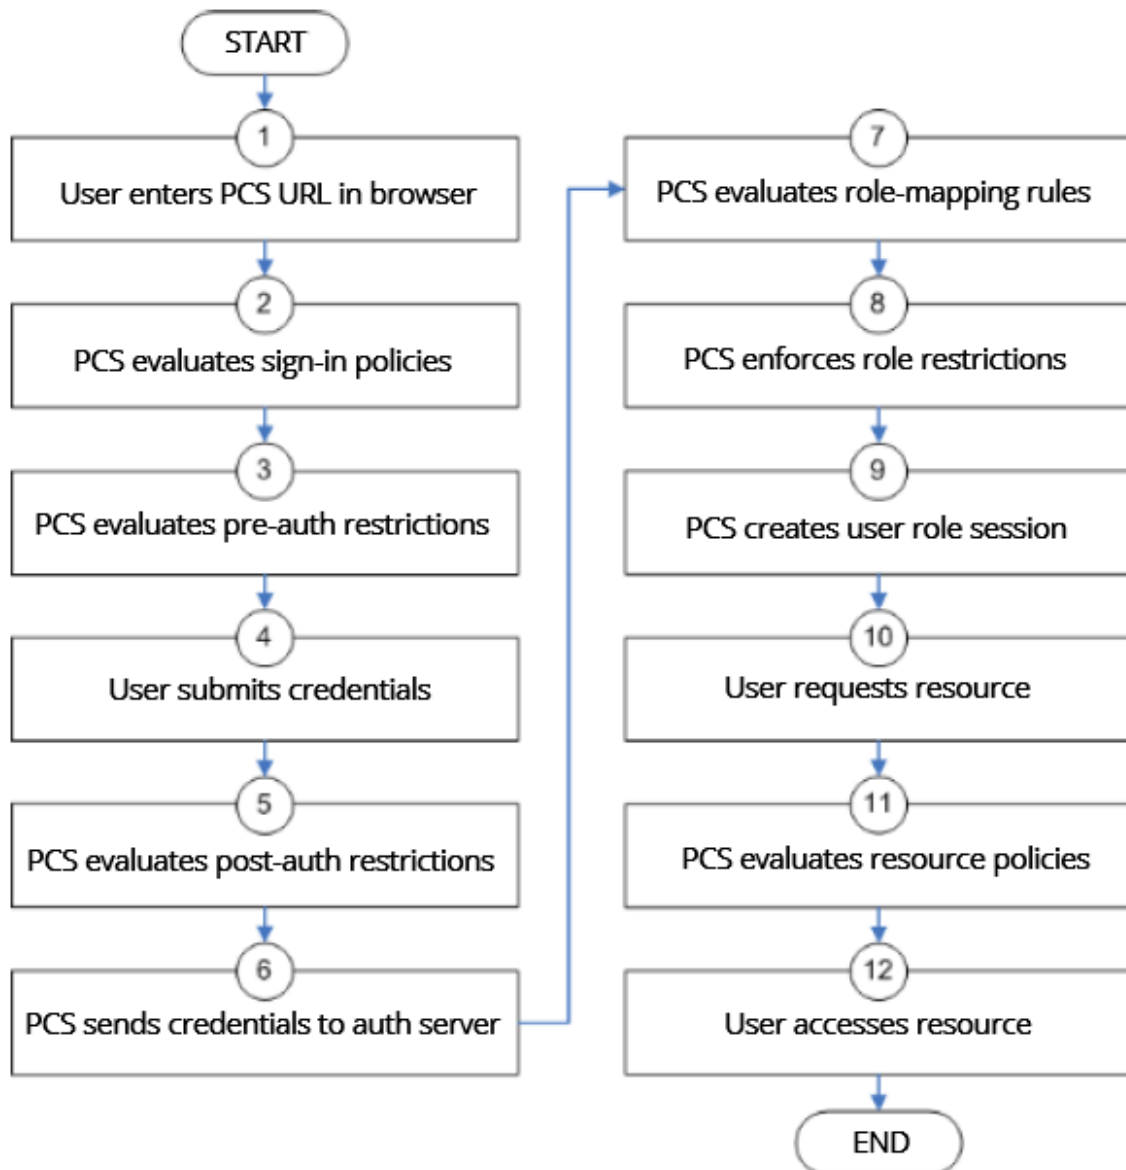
START

1
User enters PCS URL in browser

2
PCS evaluates sign-in policies

3
PCS evaluates pre-auth restrictions

4
User submits credentials

5
PCS evaluates post-auth restrictions

6
PCS sends credentials to auth server

7
PCS evaluates role-mapping rules

8
PCS enforces role restrictions

9
PCS creates user role session

10
User requests resource

11
PCS evaluates resource policies

12
User accesses resource

END